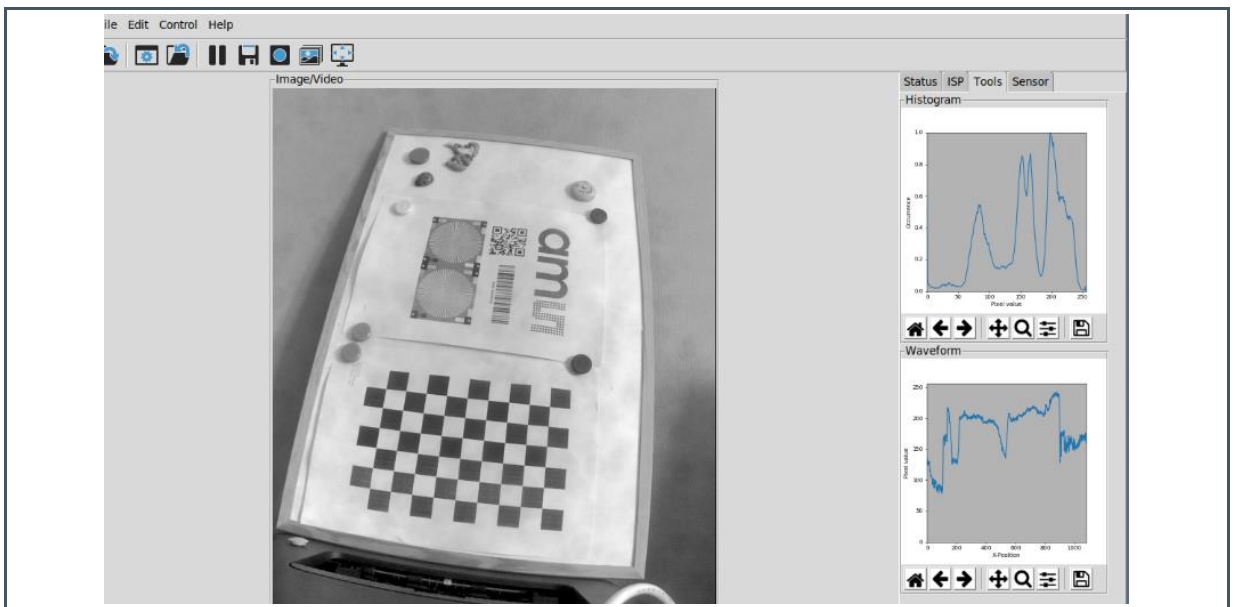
ile Edit Control Help

Image/Video

ams

Status ISP Tools Sensor

Histogram

1.0
0.8
0.6
0.4
0.2
0.0
Occurrence
0 50 100 150 200 250
Pixel value

Waveform

250
200
150
100
50
Pixel value
0 200 400 600 800 1000
X-Position